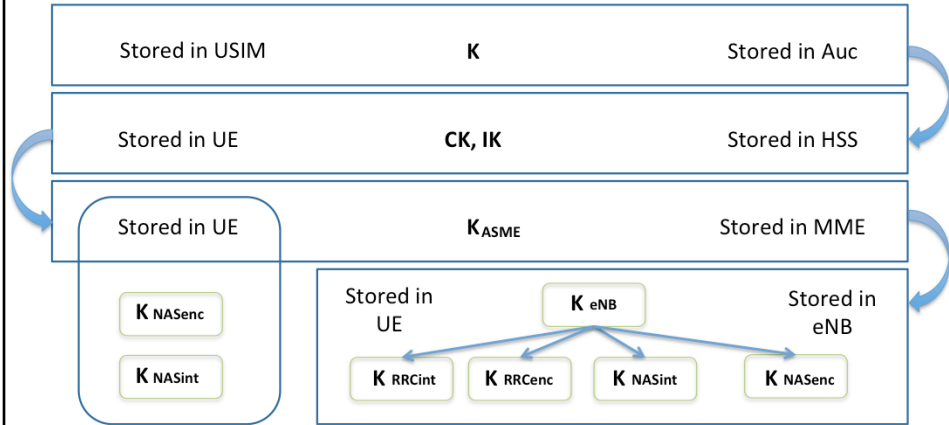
Stored in USIM K Stored in Auc

Stored in UE CK, IK Stored in HSS

Stored in UE $K_{ASME}$ Stored in MME

$K_{NASenc}$

$K_{NASint}$

Stored in UE

$K_{eNB}$

Stored in eNB

$K_{RRCint}$ $K_{RRCenc}$ $K_{NASint}$ $K_{NASenc}$